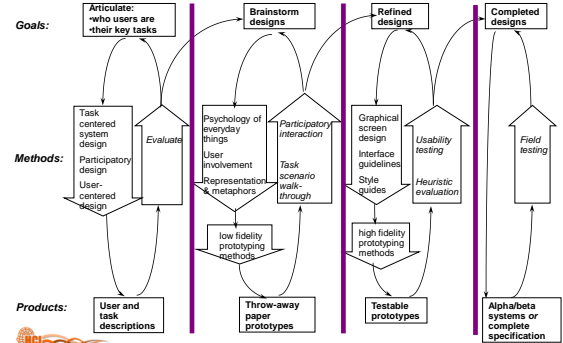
Goals:

Articulate:
•who users are
•their key tasks

Brainstorm designs

Refined designs

Completed designs

Methods:

Task centered system design

Participatory design

User-centered design

Evaluate

Psychology of everyday things

User involvement

Representation & metaphors

Participatory interaction

Task scenario walk-through

low fidelity prototyping methods

Graphical screen design

Interface guidelines

Style guides

Usability testing

Heuristic evaluation

high fidelity prototyping methods

Field testing

Products:

User and task descriptions

Throw-away paper prototypes

Testable prototypes

Alpha/beta systems or complete specification